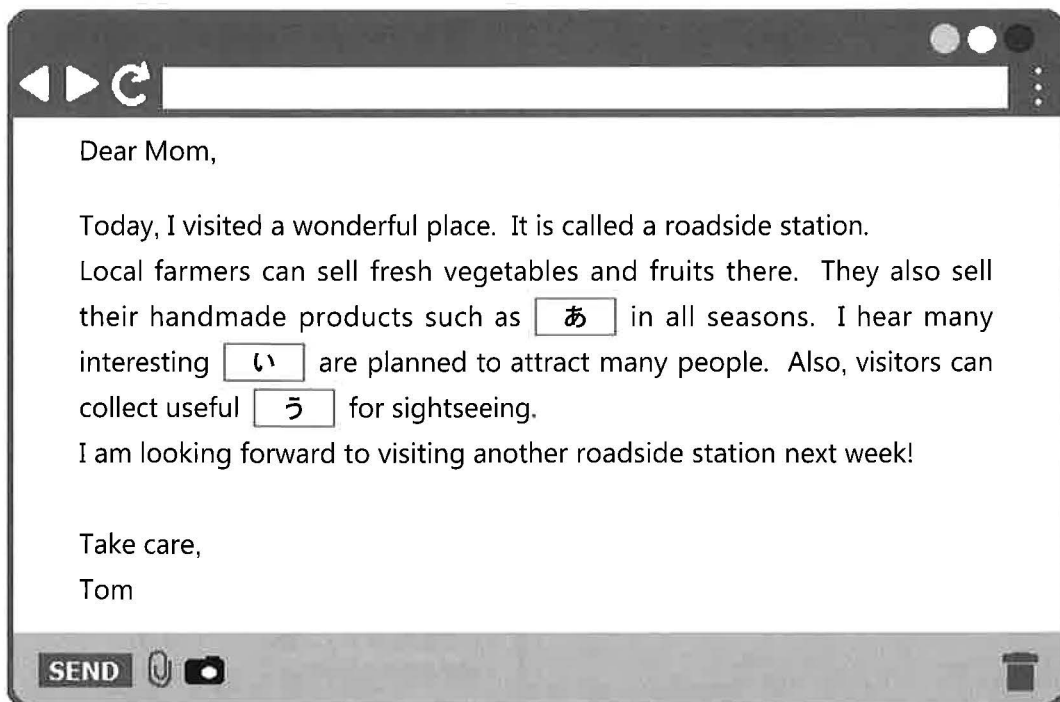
Dear Mom,

Today, I visited a wonderful place. It is called a roadside station. Local farmers can sell fresh vegetables and fruits there. They also sell their handmade products such as あ in all seasons. I hear many interesting い are planned to attract many people. Also, visitors can collect useful う for sightseeing.
I am looking forward to visiting another roadside station next week!

Take care,
Tom

SEND